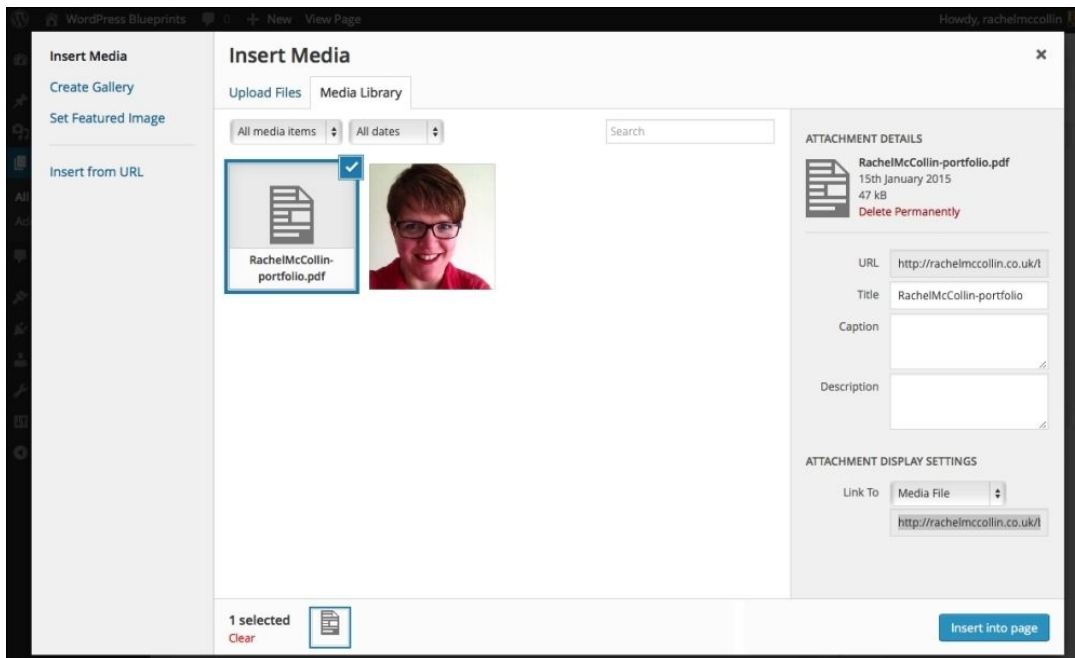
WordPress Blueprints 0 + New View Page Howdy, rachelmccollin

Insert Media
Create Gallery
Set Featured Image
Insert from URL

Insert Media
×

Upload Files Media Library

All media items
All dates
Search

RachelMcCollin-portfolio.pdf

ATTACHMENT DETAILS
RachelMcCollin-portfolio.pdf
15th January 2015
47 kB
Delete Permanently

URL http://rachelmccollin.co.uk/
Title RachelMcCollin-portfolio
Caption
Description

ATTACHMENT DISPLAY SETTINGS
Link To Media File
http://rachelmccollin.co.uk/

1 selected
Clear

Insert into page